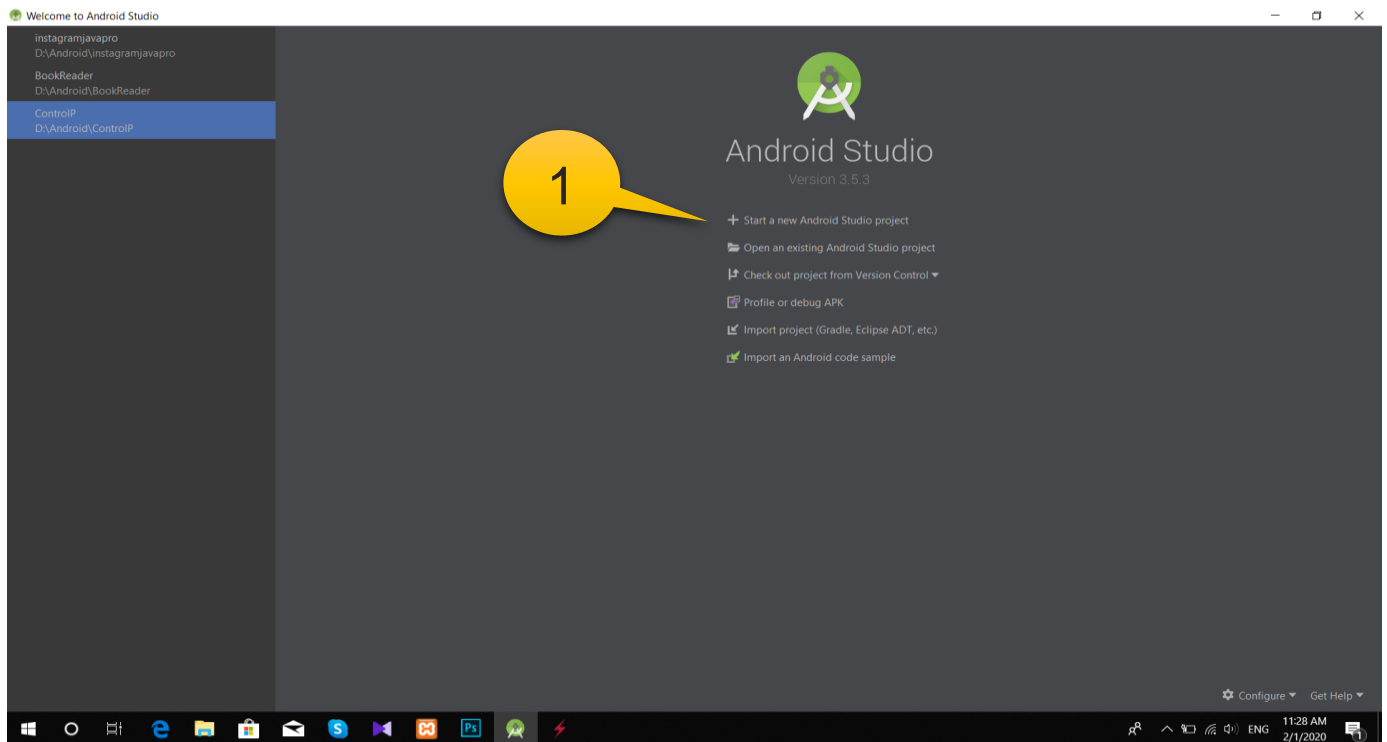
Welcome to Android Studio

instagramjavapro
D:\Android\instagramjavapro

BookReader
D:\Android\BookReader

ControlP
D:\Android\ControlP

Android Studio

Version 3.5.3

1

+ Start a new Android Studio project

Open an existing Android Studio project

Check out project from Version Control

Profile or debug APK

Import project (Gradle, Eclipse ADT, etc.)

Import an Android code sample

Configure

Get Help

ENG

11:28 AM
2/1/2020